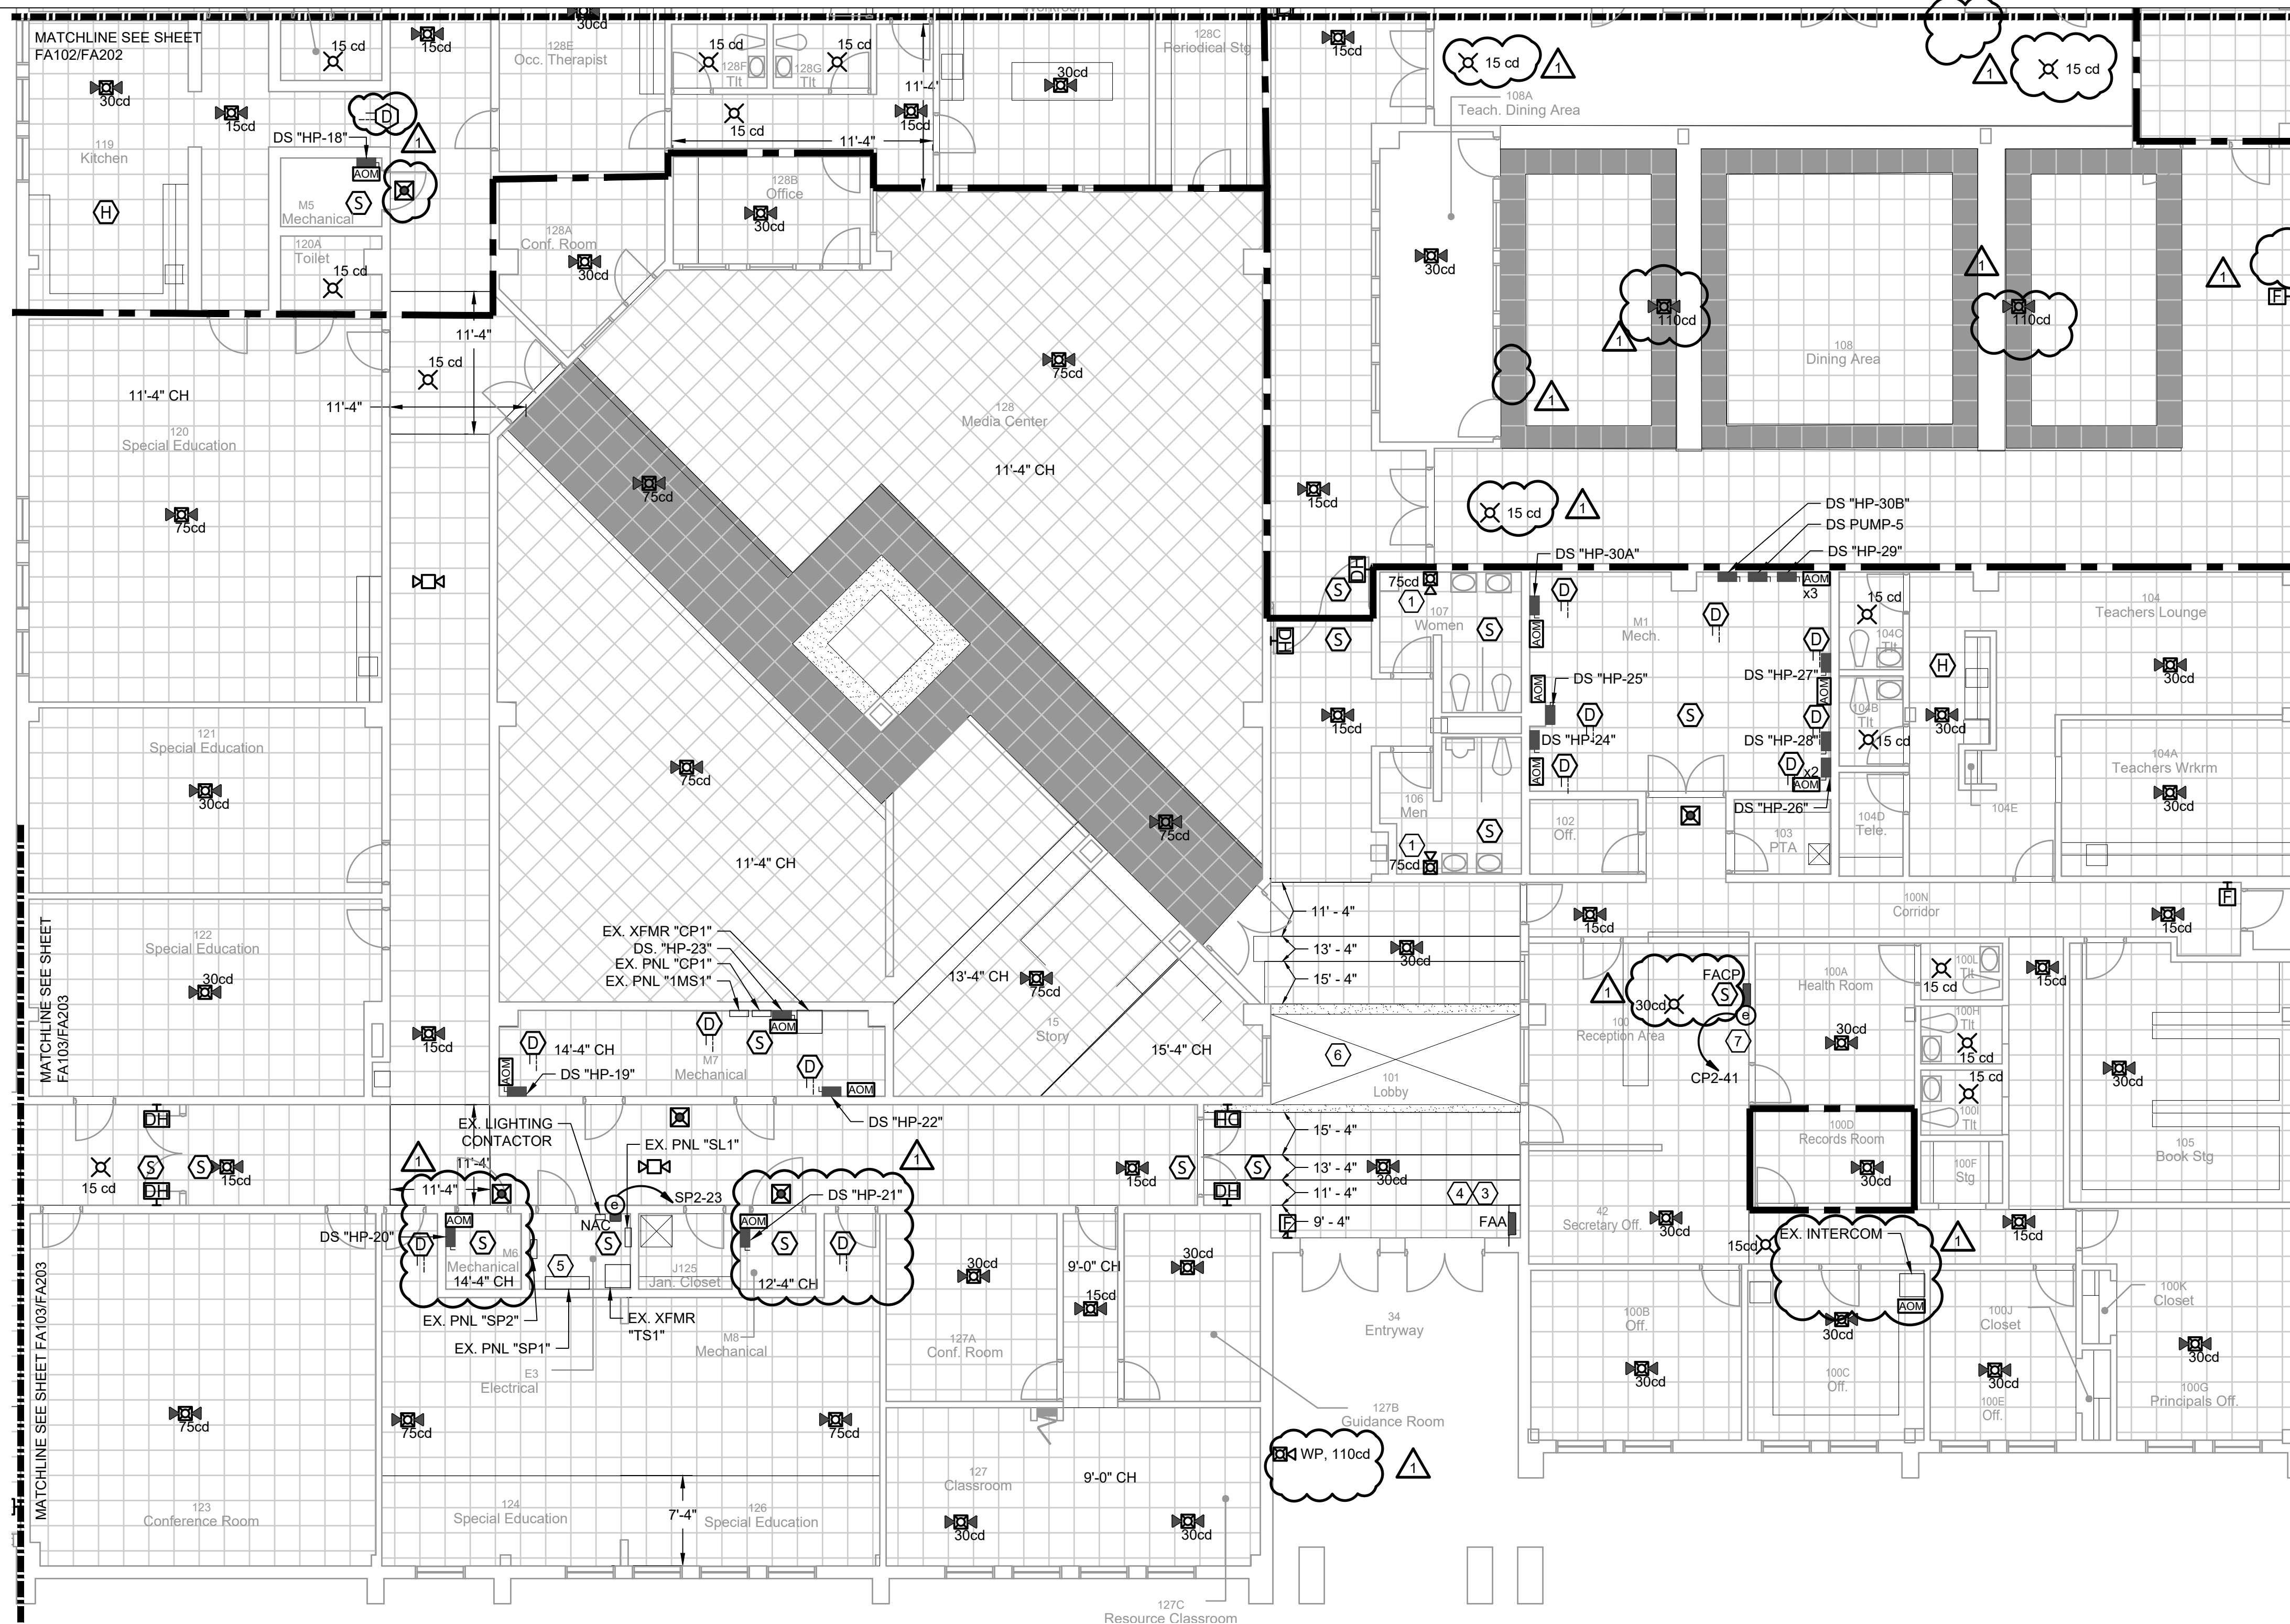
MATCHLINE SEE SHEET FA102/FA202

30cd
15 cd
15cd
128E
Occ. Therapist
15 cd
128F
Tlt
128G
Tlt
15 cd
11'-4"
30cd
128C
Periodical Stg
15cd
15 cd
1
1
15 cd
30cd
15cd
D
DS "HP-18"
1
15 cd
15cd
11'-4"
108A
Teach. Dining Area
119
Kitchen
AOM
H
M5
Mechanical
S
128A
Conf. Room
128B
Office
30cd
120A
Toilet
15 cd
30cd
30cd
1
1
110cd
110cd
1
11'-4"
15 cd
75cd
108
Dining Area
1
11'-4" CH
11'-4"
120
Special Education
128
Media Center
11'-4" CH
75cd
15 cd
1
15cd
75cd
DS "HP-30B"
DS PUMP-5
DS "HP-29"
DS "HP-30A"
S
75cd
AOM
x3
1
D
107
Women
S
M1
Mech.
D
15 cd
104
Teachers Lounge
S
D
104C
Tlt
H
30cd
AOM
DS "HP-25"
DS "HP-27"
AOM
15cd
D
S
D
104B
Tlt
30cd
121
Special Education
75cd
DS "HP-24"
DS "HP-28"
15 cd
104A
Teachers Wrkrm
30cd
D
D
x2
AOM
106
Men
102
Off.
DS "HP-26"
104D
Tele.
104E
30cd
75cd
S
103
PTA
11'-4" CH
1
75cd
11' - 4"
F
15cd
100N
Corridor
15cd
13' - 4"
30cd
MATCHLINE SEE SHEET FA103/FA203
122
Special Education
30cd
EX. XFMR "CP1"
DS. "HP-23"
EX. PNL "CP1"
EX. PNL "1MS1"
13'-4" CH
75cd
15' - 4"
FACP
1
30cd
S
100A
Health Room
15 cd
100L
Tlt
15cd
AOM
e
15
Story
100
Reception Area
30cd
7
100H
Tlt
15cd
D
14'-4" CH
D
S
15'-4" CH
6
15 cd
30cd
AOM
DS "HP-19"
M7
Mechanical
D
AOM
101
Lobby
CP2-41
15 cd
DH
DS "HP-22"
100D
Records Room
100I
Tlt
EX. LIGHTING CONTACTOR
15' - 4"
105
Book Stg
15 cd
S
S
15cd
1
EX. PNL "SL1"
1
15cd
S
S
13' - 4"
30cd
30cd
100F
Stg
DH
11'-4"
DS "HP-21"
11' - 4"
4
3
11'-4"
SP2-23
DH
e
9' - 4"
FAA
42
Secretary Off.
30cd
15cd
EX. INTERCOM
1
15cd
AOM
NAC
AOM
DS "HP-20"
D
S
M6
Mechanical
14'-4" CH
S
J125
Jan. Closet
S
D
12'-4" CH
30cd
9'-0" CH
30cd
5
15cd
AOM
34
Entryway
100B
Off.
30cd
100J
Closet
100K
Closet
EX. PNL "SP2"
EX. XFMR "TS1"
M8
Mechanical
127A
Conf. Room
30cd
30cd
EX. PNL "SP1"
E3
Electrical
100C
Off.
100E
Off.
30cd
100G
Principals Off.
75cd
75cd
75cd
127B
Guidance Room
30cd
WP, 110cd
1
MATCHLINE SEE SHEET FA103/FA203
127
Classroom
9'-0" CH
123
Conference Room
124
Special Education
7'-4"
126
Special Education
30cd
30cd
127C
Resource Classroom